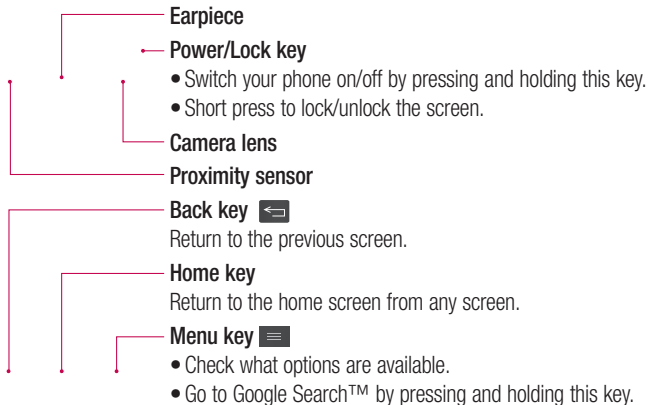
Earpiece

Power/Lock key
• Switch your phone on/off by pressing and holding this key.
• Short press to lock/unlock the screen.

Camera lens

Proximity sensor

Back key
Return to the previous screen.

Home key
Return to the home screen from any screen.

Menu key
• Check what options are available.
• Go to Google Search™ by pressing and holding this key.